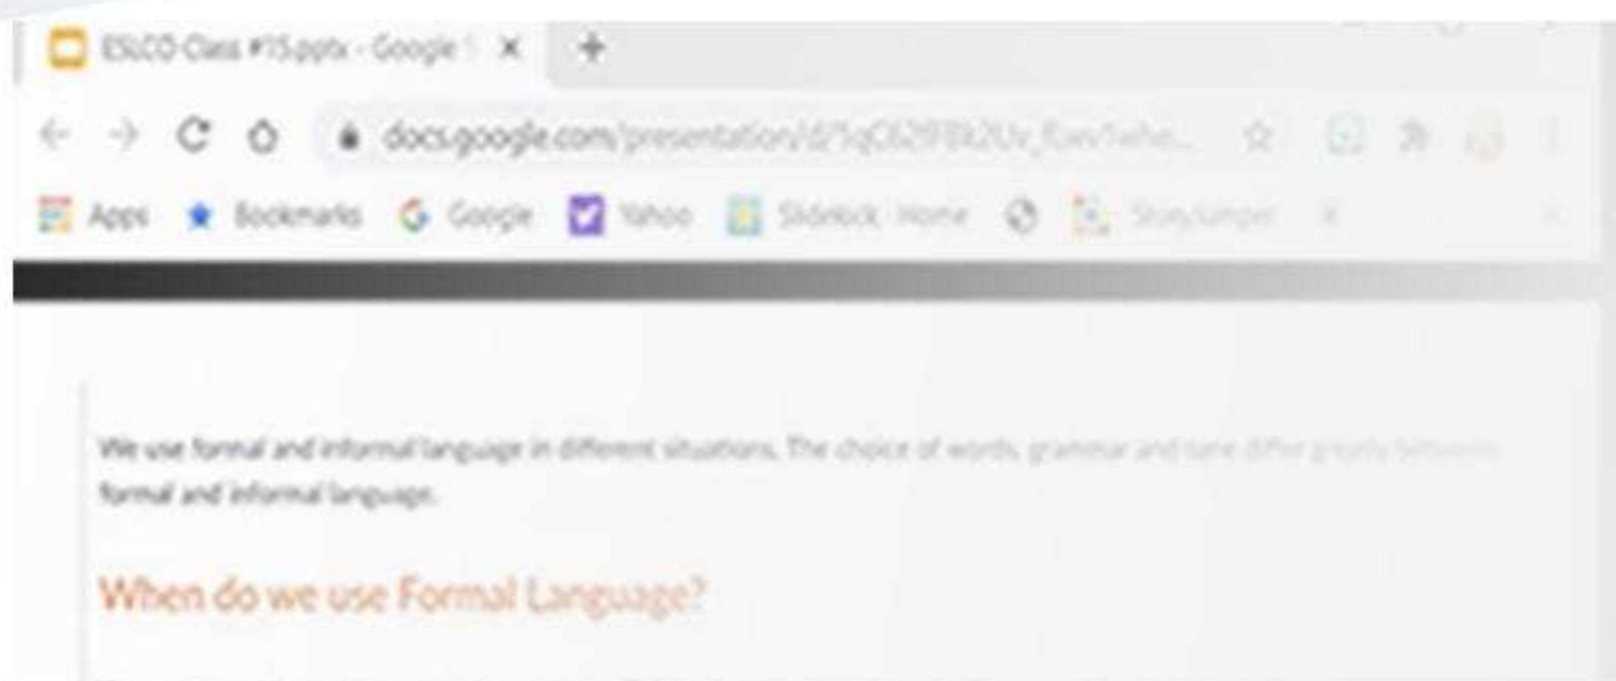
ESLCO Class #15.pptx - Google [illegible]

docs.google.com/presentation/d/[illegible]

Apps Bookmarks Google Yahoo Sidekick Home StoryJumper

We use formal and informal language in different situations. The choice of words, grammar and tone differ greatly between formal and informal language.

When do we use Formal Language?